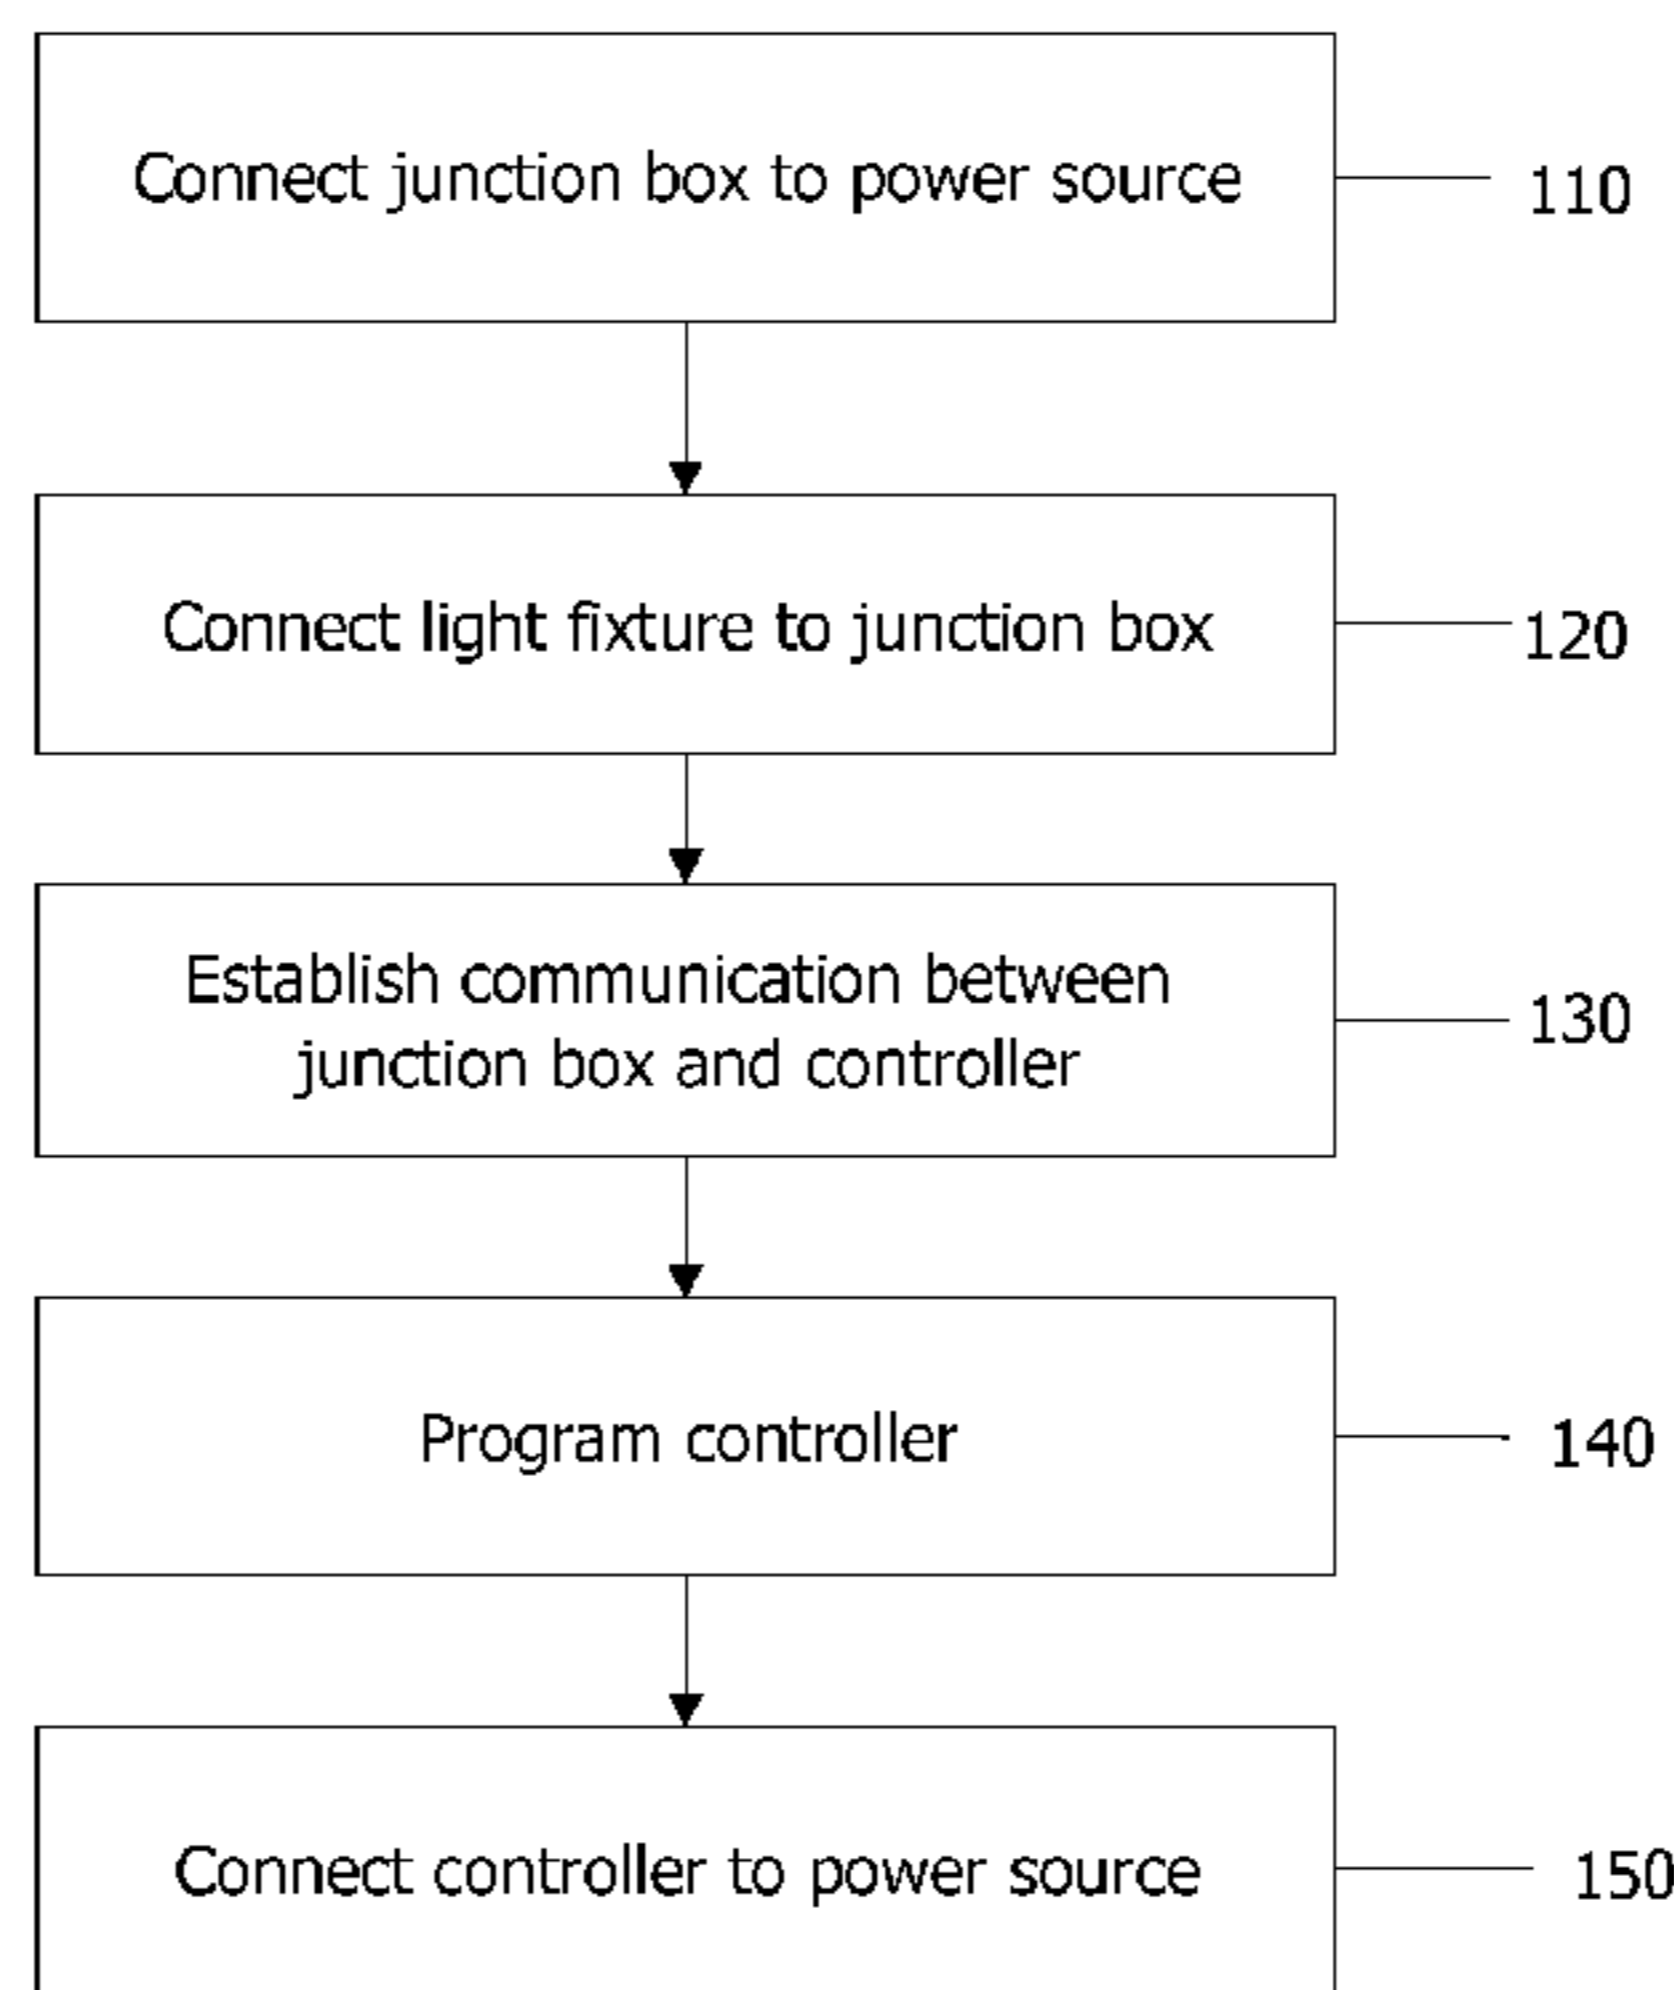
Connect junction box to power source
110

Connect light fixture to junction box
120

Establish communication between junction box and controller
130

Program controller
140

Connect controller to power source
150